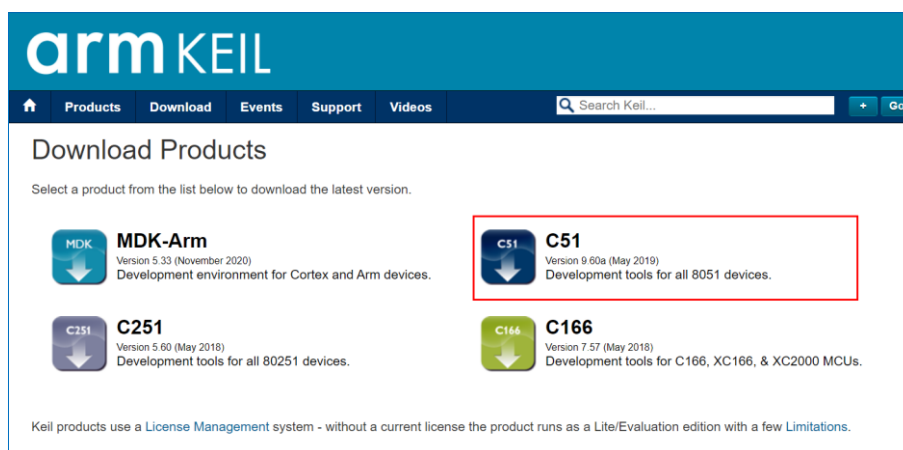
arm KEIL

Products Download Events Support Videos

Search Keil...

+ Go

Download Products

Select a product from the list below to download the latest version.

MDK

MDK-Arm
Version 5.33 (November 2020)
Development environment for Cortex and Arm devices.

C51

C51
Version 9.60a (May 2019)
Development tools for all 8051 devices.

C251

C251
Version 5.60 (May 2018)
Development tools for all 80251 devices.

C166

C166
Version 7.57 (May 2018)
Development tools for C166, XC166, & XC2000 MCUs.

Keil products use a License Management system - without a current license the product runs as a Lite/Evaluation edition with a few Limitations.